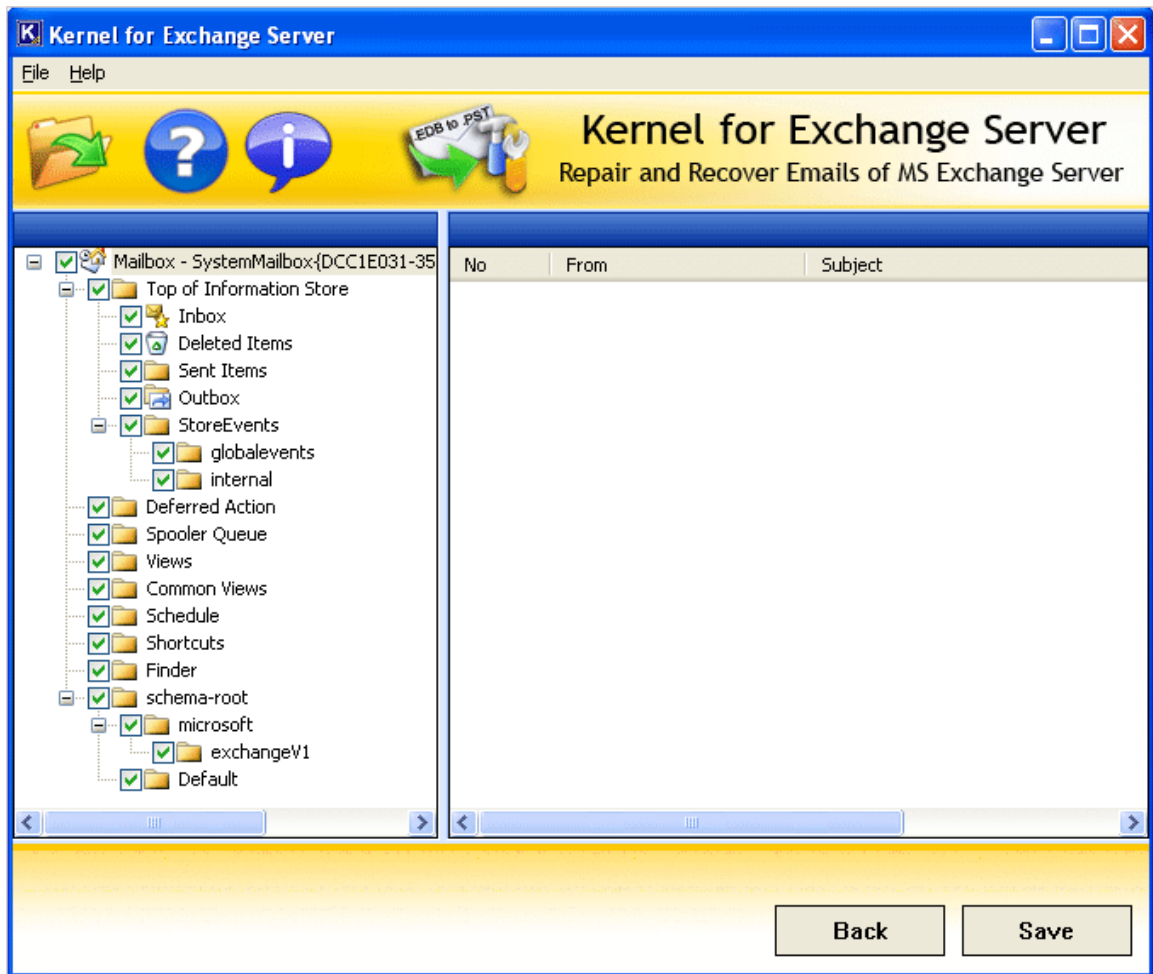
Kernel for Exchange Server

File Help

EDB to PST

Kernel for Exchange Server
Repair and Recover Emails of MS Exchange Server

Mailbox - SystemMailbox{DCC1E031-35
Top of Information Store
Inbox
Deleted Items
Sent Items
Outbox
StoreEvents
globalevents
internal
Deferred Action
Spooler Queue
Views
Common Views
Schedule
Shortcuts
Finder
schema-root
microsoft
exchangeV1
Default

| No | From | Subject |
|---|---|---|

Back Save